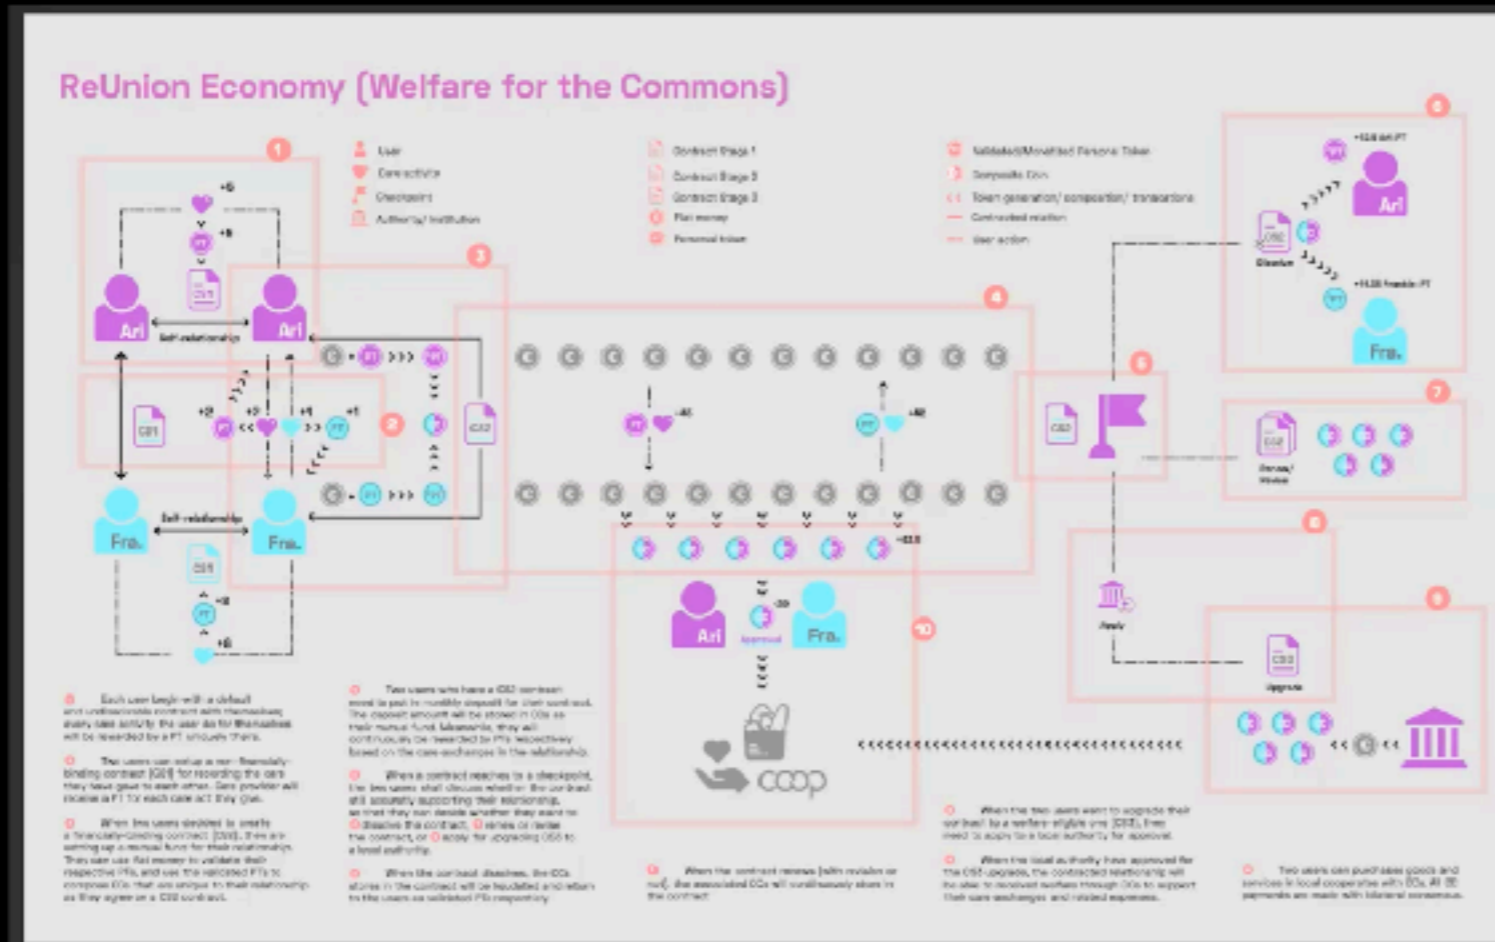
ReUnion Economy (Welfare for the Commons)

1
2
3
4
5
6
7
8
9
10

User
Care activity
Checkpoint
Authority/ Institution

Contract Stage 1
Contract Stage 2
Contract Stage 3
Fiat money
Personal token

Validated/Monetized Persona Token
Composite Coin
Token generation/ composition/ transactions
Contracted relation
User action

Ari
Ari
Ari
Ari
Fra.
Fra.
Fra.
Fra.

Self-relationship
Self-relationship

CS1
CS1
CS1
CS2
CS2
CS2
CS2
CS3

PT
PT
PT
PT
PT
PT
PT
PT

coop

Apply
Upgrade

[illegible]
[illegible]
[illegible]
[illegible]
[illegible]
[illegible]
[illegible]
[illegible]
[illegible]
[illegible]